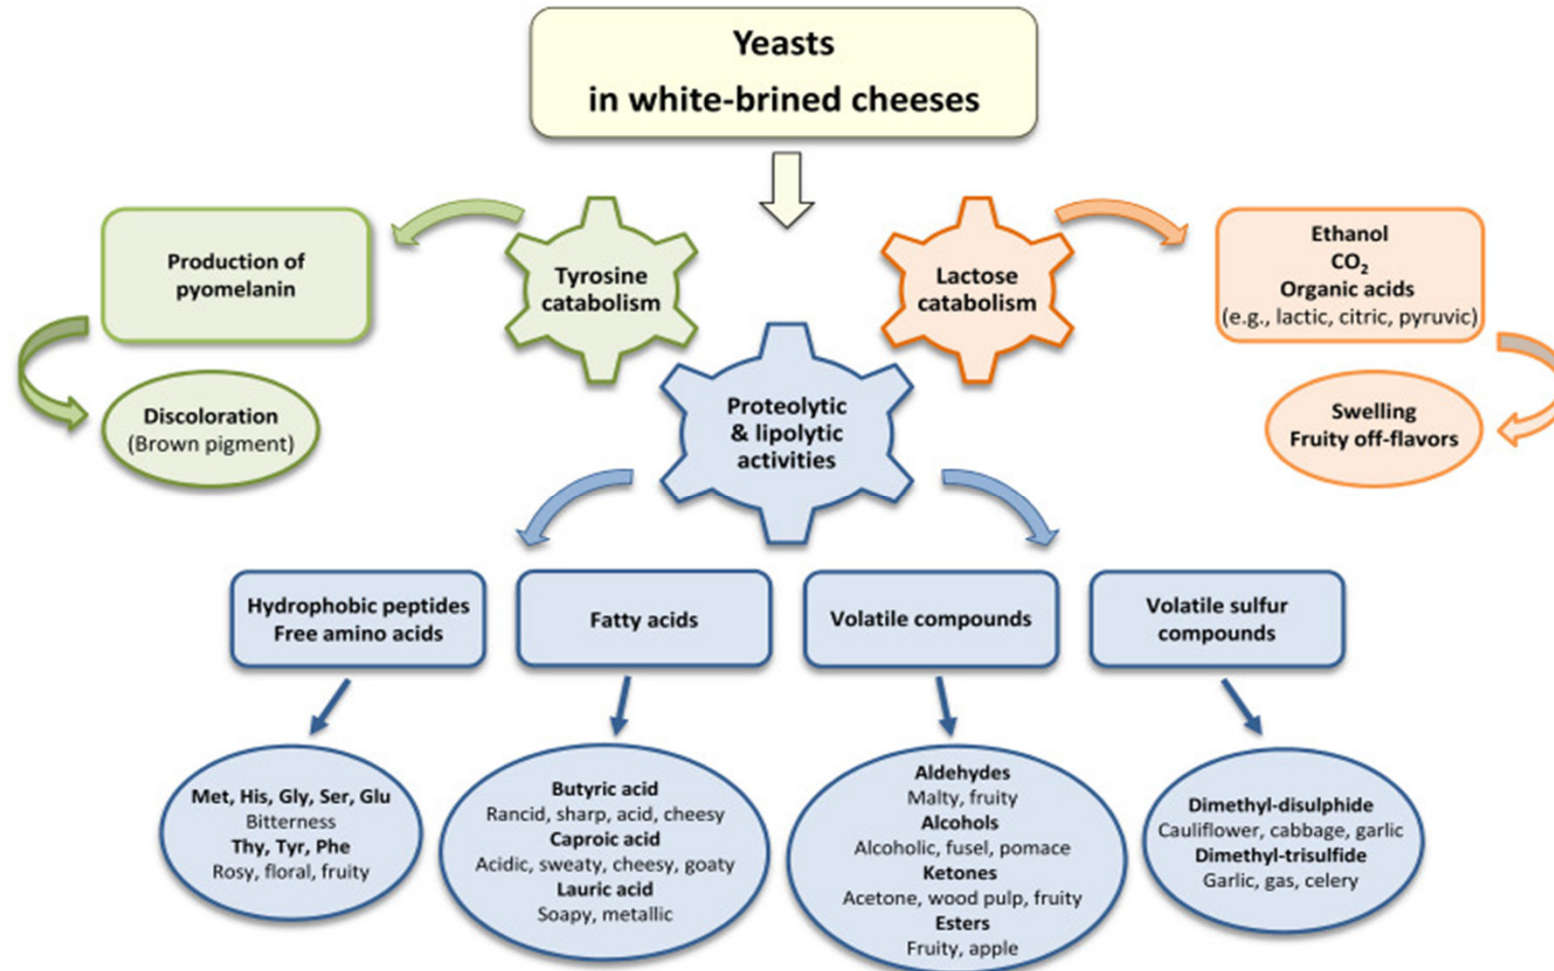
Yeasts
in white-brined cheeses

Production of pyomelanin

Discoloration
(Brown pigment)

Tyrosine catabolism

Lactose catabolism

Ethanol
$CO_2$
Organic acids
(e.g., lactic, citric, pyruvic)

Swelling
Fruity off-flavors

Proteolytic & lipolytic activities

Hydrophobic peptides
Free amino acids

Fatty acids

Volatile compounds

Volatile sulfur compounds

Met, His, Gly, Ser, Glu
Bitterness
Thy, Tyr, Phe
Rosy, floral, fruity

Butyric acid
Rancid, sharp, acid, cheesy
Caproic acid
Acidic, sweaty, cheesy, goaty
Lauric acid
Soapy, metallic

Aldehydes
Malty, fruity
Alcohols
Alcoholic, fusel, pomace
Ketones
Acetone, wood pulp, fruity
Esters
Fruity, apple

Dimethyl-disulphide
Cauliflower, cabbage, garlic
Dimethyl-trisulfide
Garlic, gas, celery